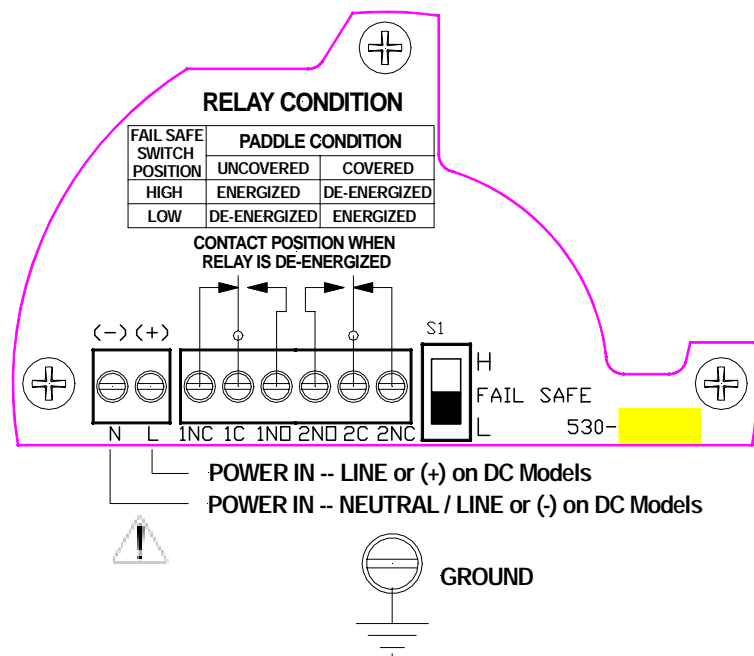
RELAY CONDITION

| FAIL SAFE SWITCH POSITION | PADDLE CONDITION | |
|---|---|---|
| | UNCOVERED | COVERED |
| HIGH | ENERGIZED | DE-ENERGIZED |
| LOW | DE-ENERGIZED | ENERGIZED |

CONTACT POSITION WHEN RELAY IS DE-ENERGIZED

(−) (+)

S1

H

FAIL SAFE

L

N L 1NC 1C 1NO 2NO 2C 2NC

530-

POWER IN -- LINE or (+) on DC Models

POWER IN -- NEUTRAL / LINE or (-) on DC Models

GROUND